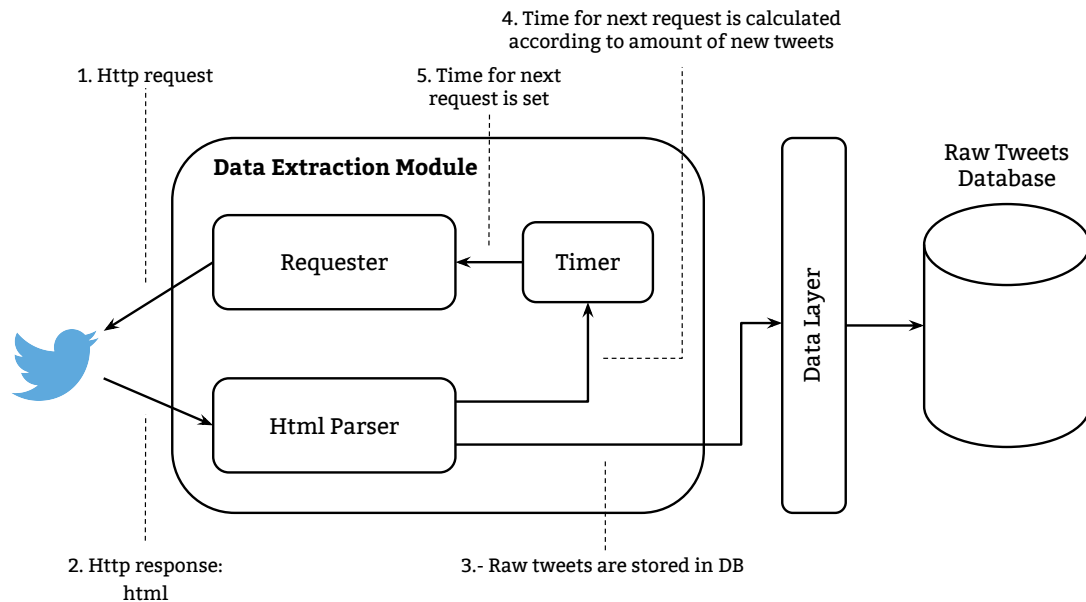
4. Time for next request is calculated according to amount of new tweets

1. Http request

5. Time for next request is set

Data Extraction Module

Requester

Timer

Html Parser

Data Layer

Raw Tweets Database

2. Http response: html

3.- Raw tweets are stored in DB